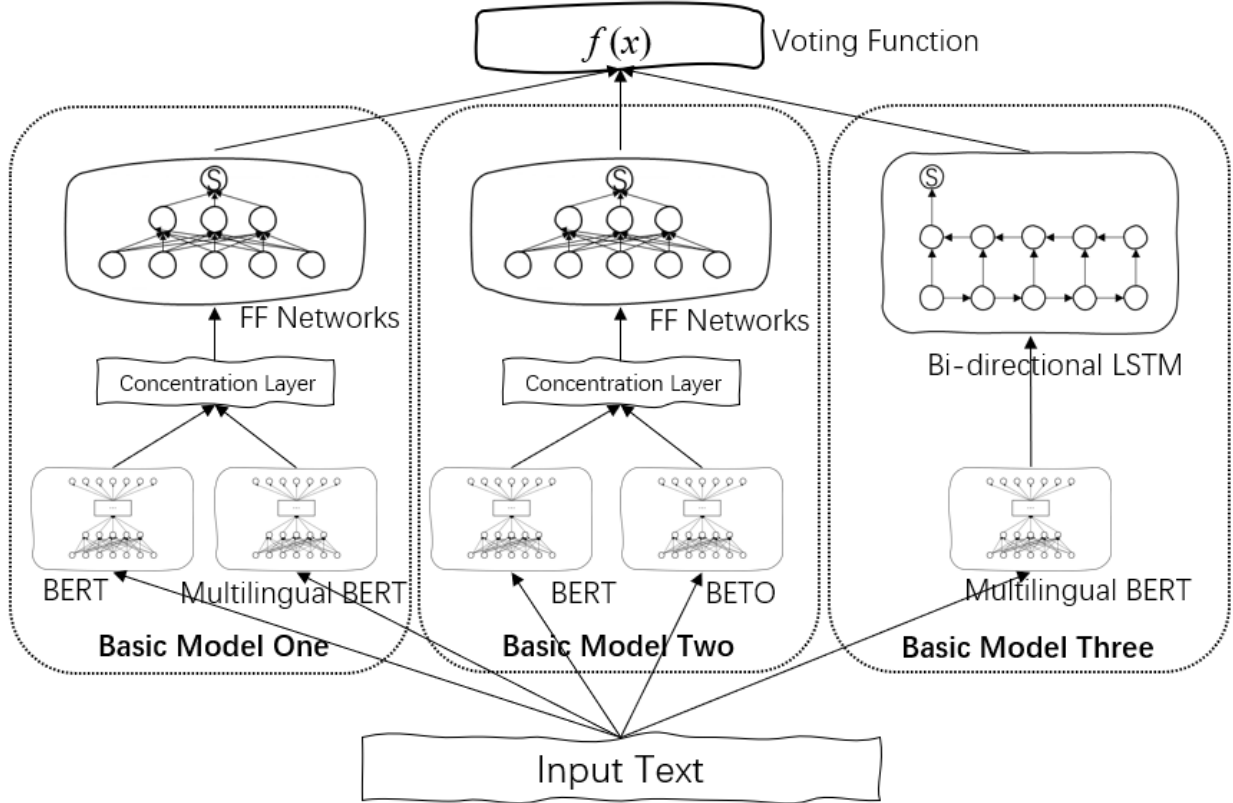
$f(x)$ Voting Function

S

FF Networks

Concentration Layer

BERT

Multilingual BERT

Basic Model One

S

FF Networks

Concentration Layer

BERT

BETO

Basic Model Two

S

Bi-directional LSTM

Multilingual BERT

Basic Model Three

Input Text